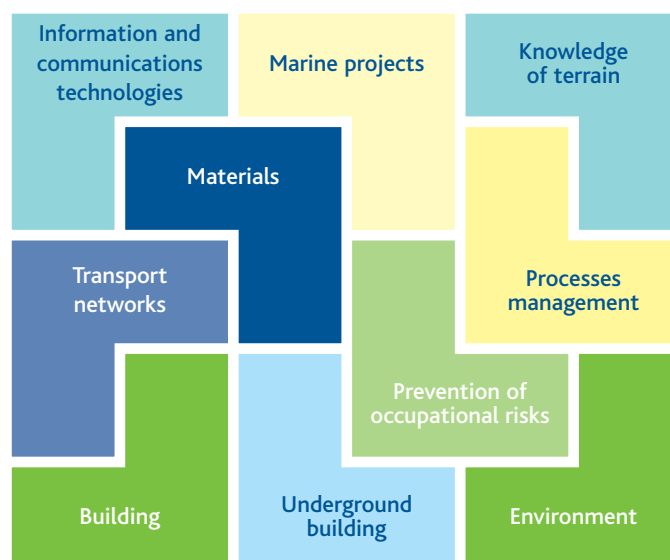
Information and communications technologies

Marine projects

Knowledge of terrain

Materials

Transport networks

Processes management

Prevention of occupational risks

Building

Underground building

Environment